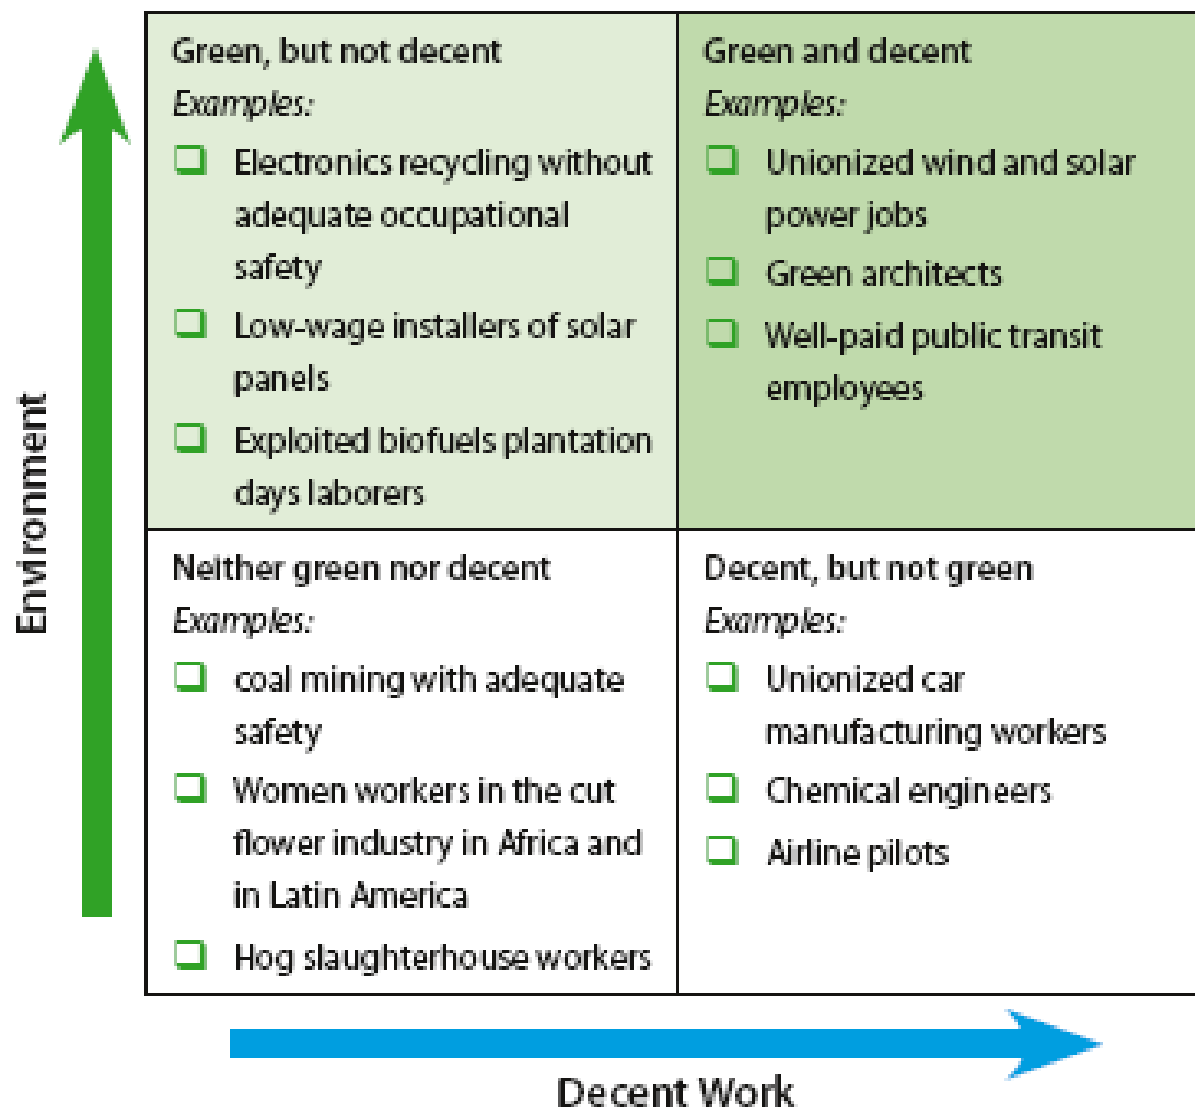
Environment

| Green, but not decent<br>*Examples:*<br>❑ Electronics recycling without adequate occupational safety<br>❑ Low-wage installers of solar panels<br>❑ Exploited biofuels plantation days laborers | Green and decent<br>*Examples:*<br>❑ Unionized wind and solar power jobs<br>❑ Green architects<br>❑ Well-paid public transit employees |
|---|---|
| Neither green nor decent<br>*Examples:*<br>❑ coal mining with adequate safety<br>❑ Women workers in the cut flower industry in Africa and in Latin America<br>❑ Hog slaughterhouse workers | Decent, but not green<br>*Examples:*<br>❑ Unionized car manufacturing workers<br>❑ Chemical engineers<br>❑ Airline pilots |

Decent Work